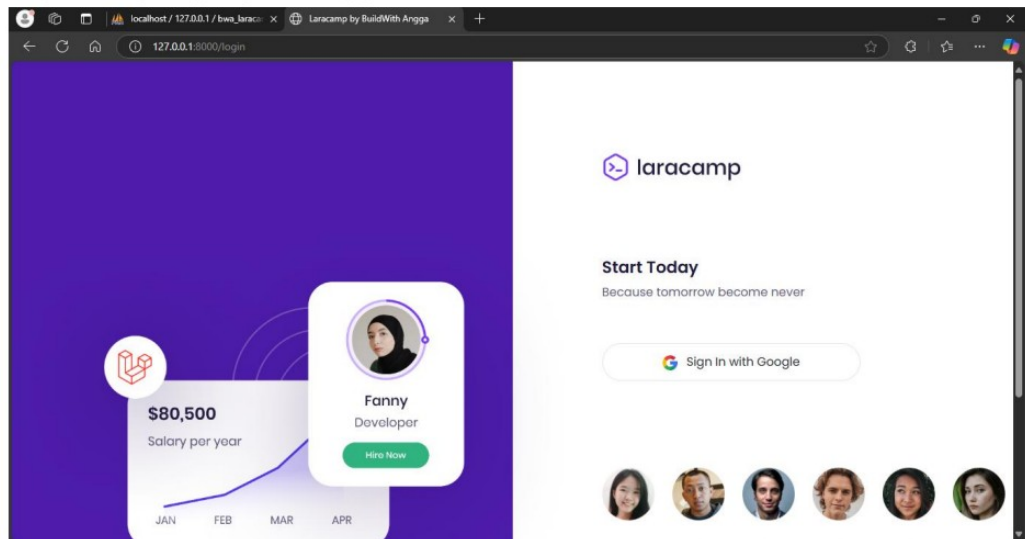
localhost / 127.0.0.1 / bwa_laraca ×
Laracamp by BuildWith Angga ×
127.0.0.1:8000/login

$80,500
Salary per year
JAN FEB MAR APR

Fanny
Developer
Hire Now

laracamp

Start Today
Because tomorrow become never

Sign In with Google